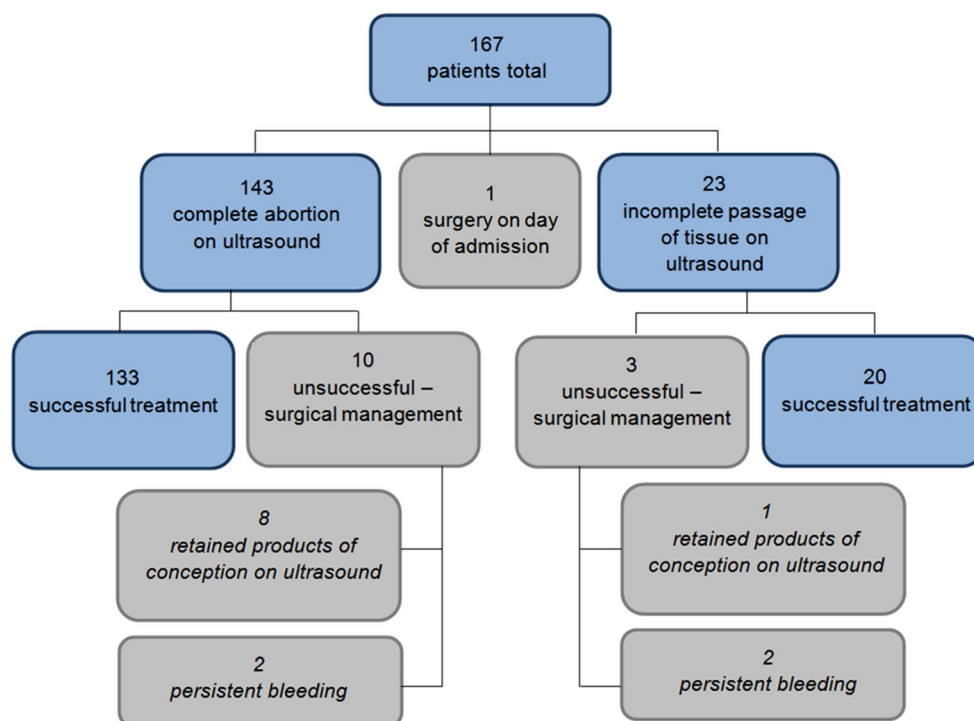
167
patients total

143
complete abortion on ultrasound

1
surgery on day of admission

23
incomplete passage of tissue on ultrasound

133
successful treatment

10
unsuccessful – surgical management

3
unsuccessful – surgical management

20
successful treatment

8
*retained products of conception on ultrasound*

2
*persistent bleeding*

1
*retained products of conception on ultrasound*

2
*persistent bleeding*